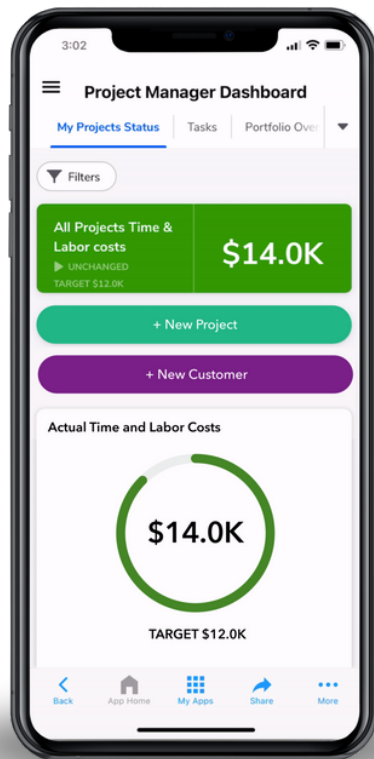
3:02

Project Manager Dashboard

My Projects Status | Tasks | Portfolio Over

Filters

All Projects Time & Labor costs
UNCHANGED
TARGET $12.0K

$14.0K

+ New Project

+ New Customer

Actual Time and Labor Costs

$14.0K

TARGET $12.0K

Back | App Home | My Apps | Share | More